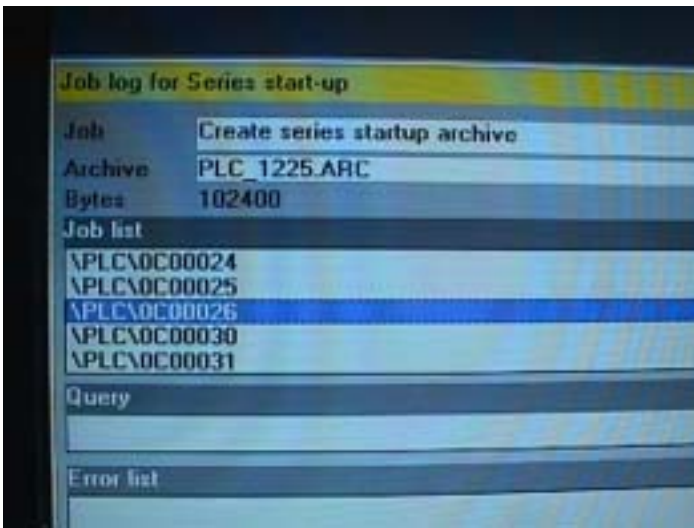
Job log for Series start-up

| Job | Create series startup archive |
|---|---|
| Archive | PLC_1225.ARC |
| Bytes | 102400 |

Job list

\PLC\0C00024
\PLC\0C00025
\PLC\0C00026
\PLC\0C00030
\PLC\0C00031

Query

Error list